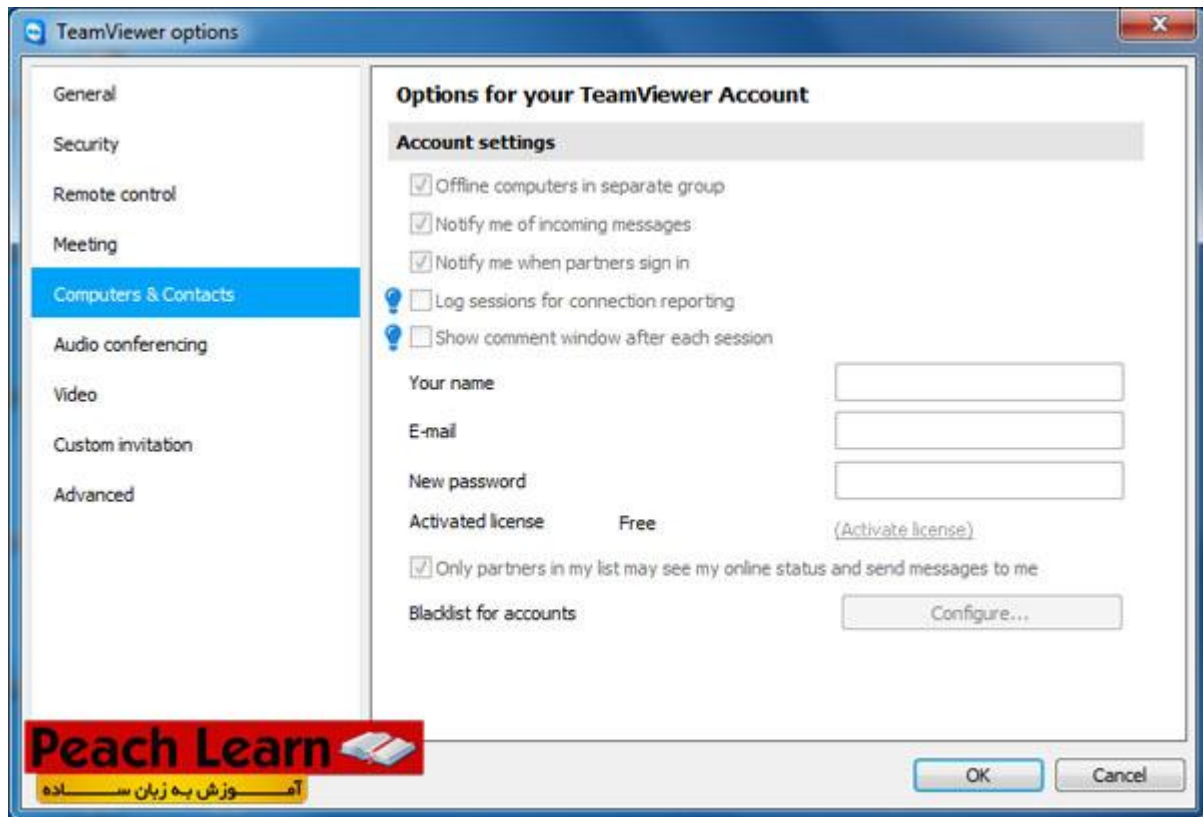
TeamViewer options

General
Security
Remote control
Meeting
Computers & Contacts
Audio conferencing
Video
Custom invitation
Advanced

Options for your TeamViewer Account

Account settings

Offline computers in separate group
Notify me of incoming messages
Notify me when partners sign in
Log sessions for connection reporting
Show comment window after each session

Your name
E-mail
New password
Activated license Free (Activate license)

Only partners in my list may see my online status and send messages to me

Blacklist for accounts Configure...

Peach Learn
آمـــــوزش بـه زبان ســــــاده

OK Cancel